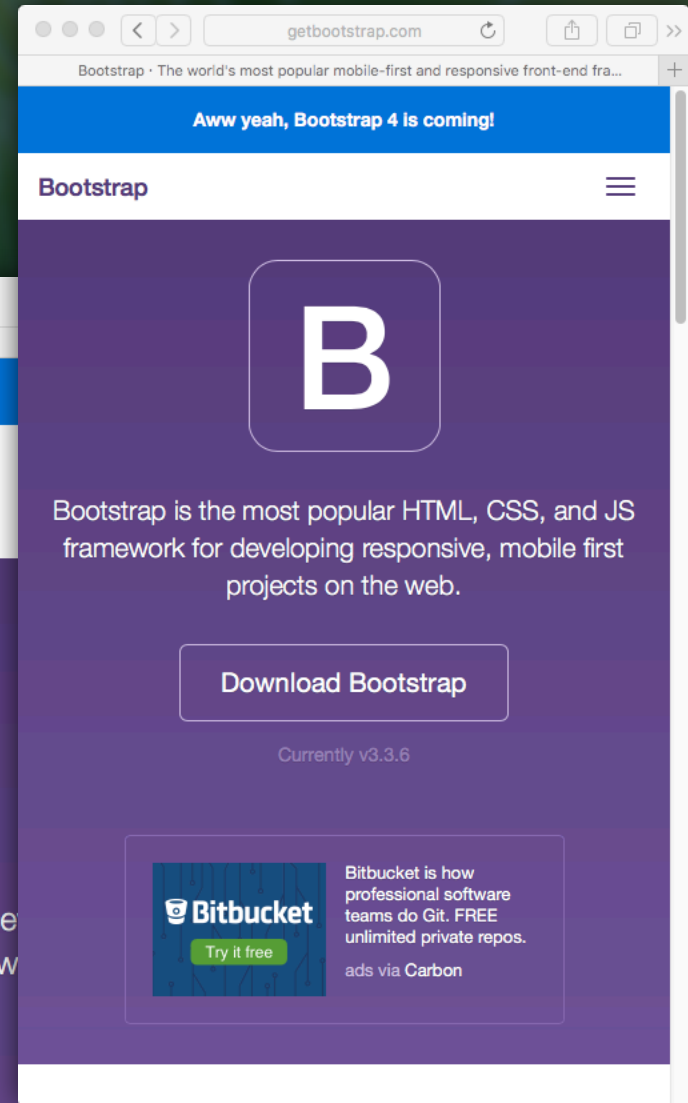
getbootstrap.com

Bootstrap · The world's most popular mobile-first and responsive front-end fra...

Aww yeah, Bootstrap 4 is coming!

Bootstrap

B

Bootstrap is the most popular HTML, CSS, and JS framework for developing responsive, mobile first projects on the web.

Download Bootstrap

Currently v3.3.6

Bitbucket

Try it free

Bitbucket is how professional software teams do Git. FREE unlimited private repos.

ads via Carbon

e
w